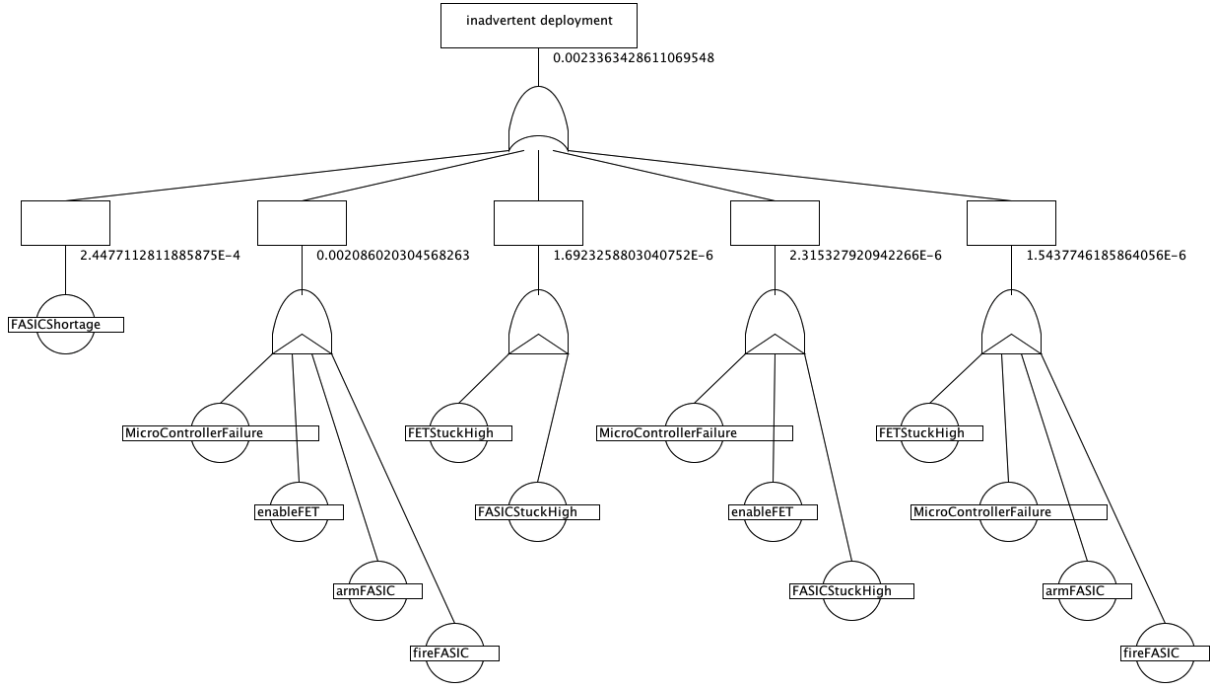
inadvertent deployment

0.0023363428611069548

2.4477112811885875E-4

FASICShortage

0.002086020304568263

MicroControllerFailure

enableFET

armFASIC

fireFASIC

1.6923258803040752E-6

FETStuckHigh

FASICStuckHigh

2.315327920942266E-6

MicroControllerFailure

enableFET

FASICStuckHigh

1.5437746185864056E-6

FETStuckHigh

MicroControllerFailure

armFASIC

fireFASIC